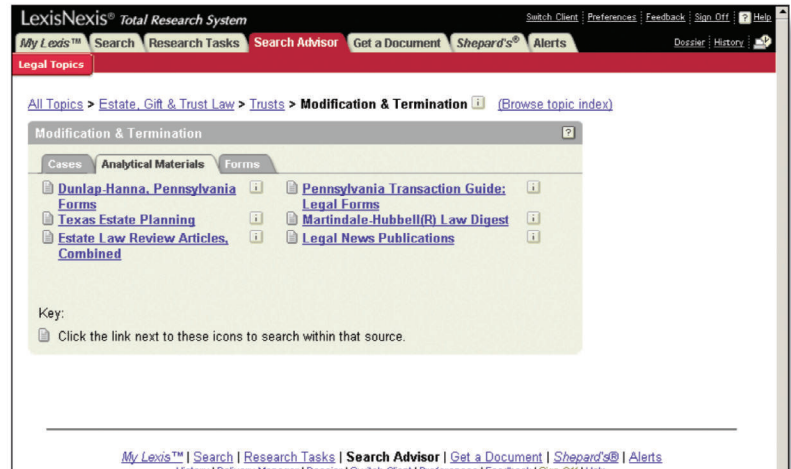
LexisNexis® Total Research System

Switch Client | Preferences | Feedback | Sign Off | ? Help

My Lexis™ | Search | Research Tasks | Search Advisor | Get a Document | Shepard's® | Alerts

Dossier | History

Legal Topics

All Topics > Estate, Gift & Trust Law > Trusts > Modification & Termination (Browse topic index)

Modification & Termination

Cases | Analytical Materials | Forms

Dunlap-Hanna, Pennsylvania Forms

Texas Estate Planning

Estate Law Review Articles, Combined

Pennsylvania Transaction Guide: Legal Forms

Martindale-Hubbell(R) Law Digest

Legal News Publications

Key:

Click the link next to these icons to search within that source.

My Lexis™ | Search | Research Tasks | Search Advisor | Get a Document | Shepard's® | Alerts

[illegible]